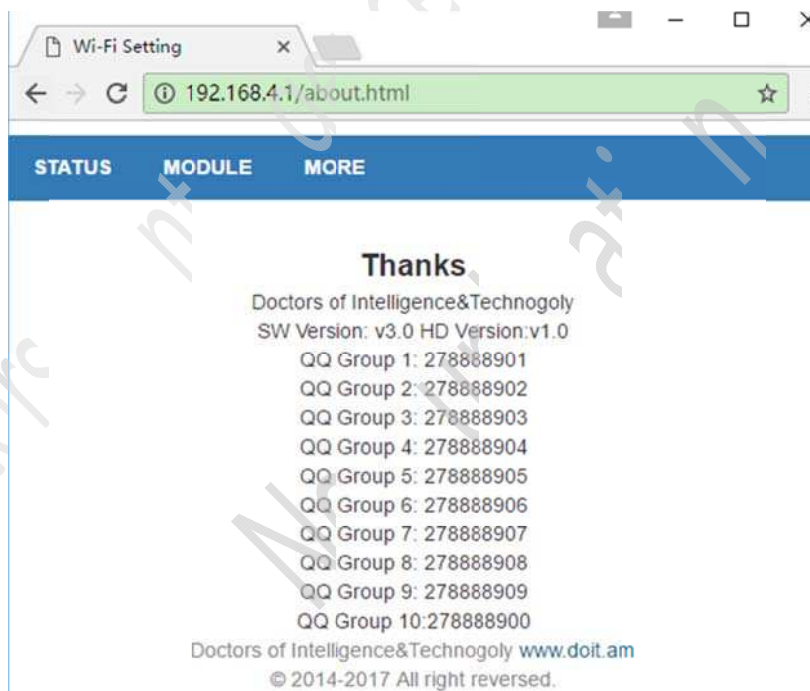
Wi-Fi Setting ×

192.168.4.1/about.html

STATUS MODULE MORE

Thanks

Doctors of Intelligence&Technogoly
SW Version: v3.0 HD Version:v1.0
QQ Group 1: 278888901
QQ Group 2: 278888902
QQ Group 3: 278888903
QQ Group 4: 278888904
QQ Group 5: 278888905
QQ Group 6: 278888906
QQ Group 7: 278888907
QQ Group 8: 278888908
QQ Group 9: 278888909
QQ Group 10:278888900
Doctors of Intelligence&Technogoly www.doit.am
© 2014-2017 All right reversed.